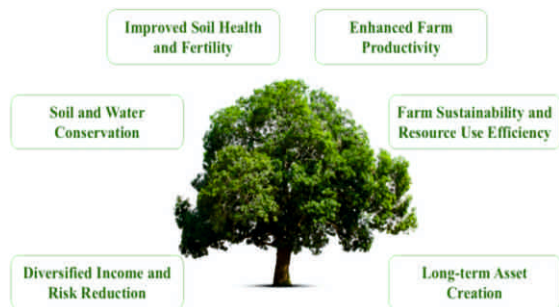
Improved Soil Health and Fertility

Enhanced Farm Productivity

Soil and Water Conservation

Farm Sustainability and Resource Use Efficiency

Diversified Income and Risk Reduction

Long-term Asset Creation